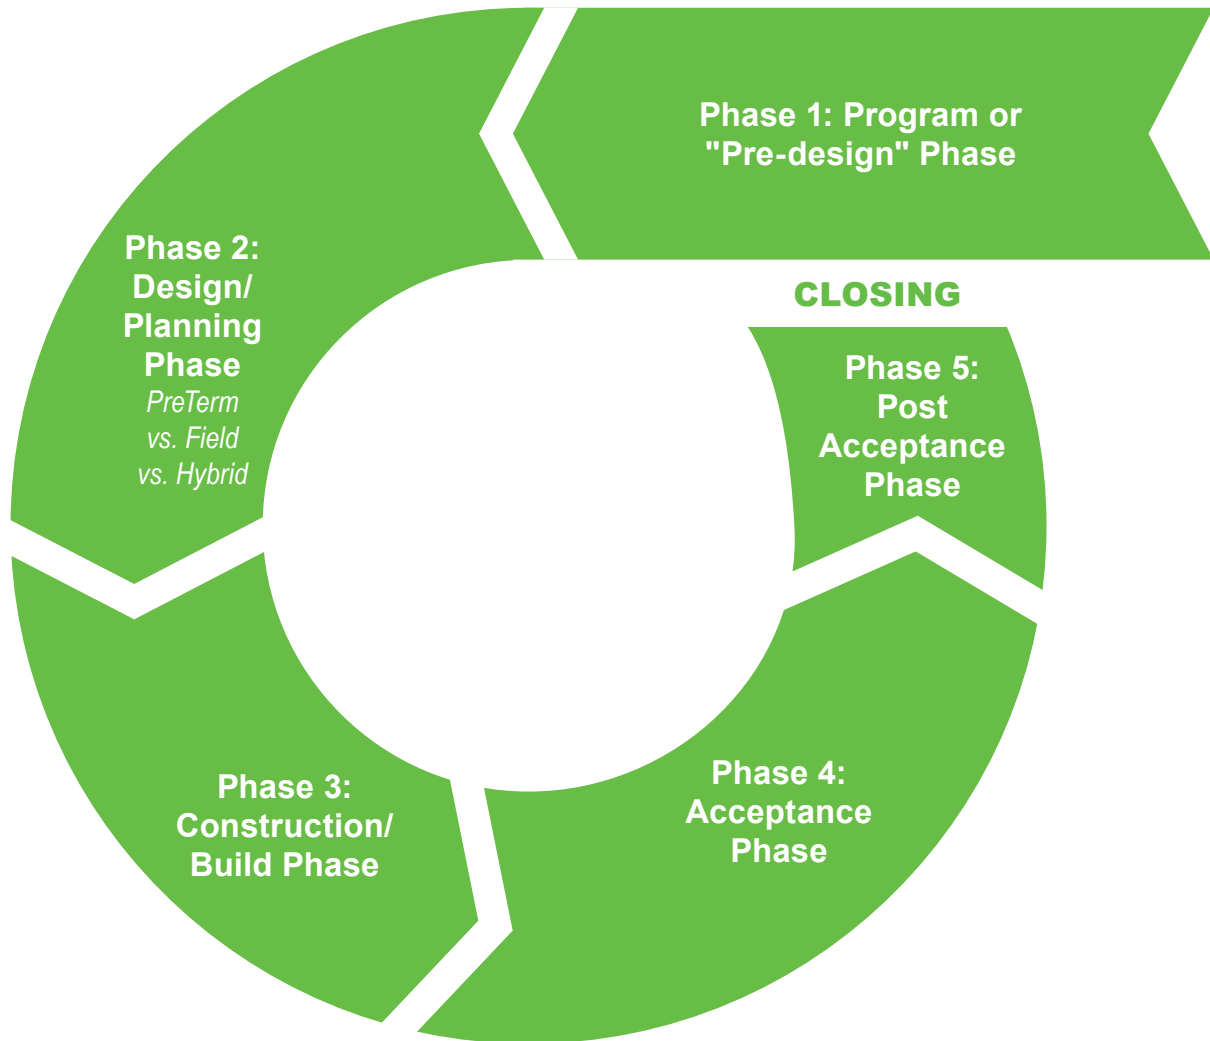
Phase 1: Program or "Pre-design" Phase

Phase 2: Design/ Planning Phase
PreTerm vs. Field vs. Hybrid

CLOSING

Phase 5: Post Acceptance Phase

Phase 3: Construction/ Build Phase

Phase 4: Acceptance Phase